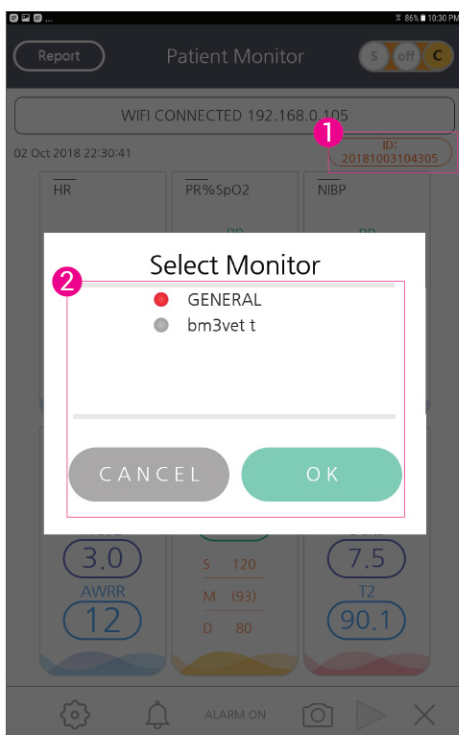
86% 10:30 PM

Report

Patient Monitor

S off C

WIFI CONNECTED 192.168.0.105

1

02 Oct 2018 22:30:41

ID: 20181003104305

HR

PR%SpO2

NIBP

Select Monitor

2

GENERAL

bm3vet t

CANCEL

OK

3.0

AWRR

12

S 120

M (93)

D 80

7.5

T2

90.1

ALARM ON